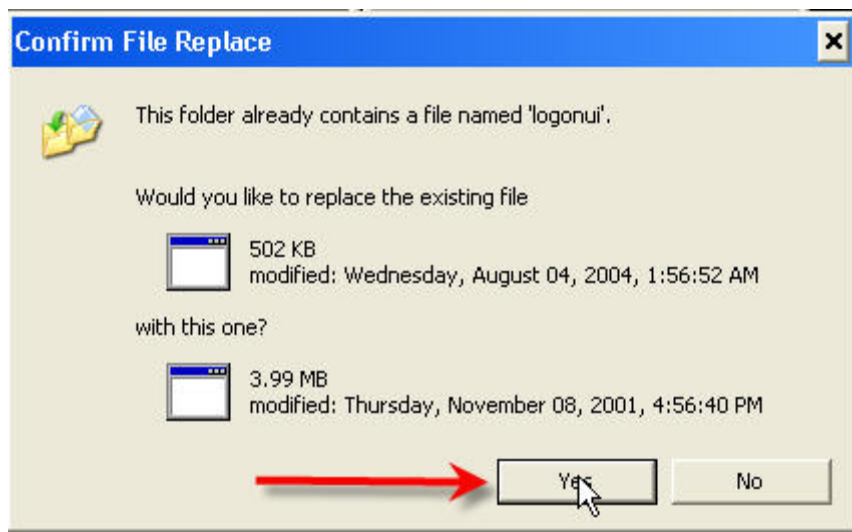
Confirm File Replace

This folder already contains a file named 'logonui'.

Would you like to replace the existing file

502 KB
modified: Wednesday, August 04, 2004, 1:56:52 AM

with this one?

3.99 MB
modified: Thursday, November 08, 2001, 4:56:40 PM

Yes

No